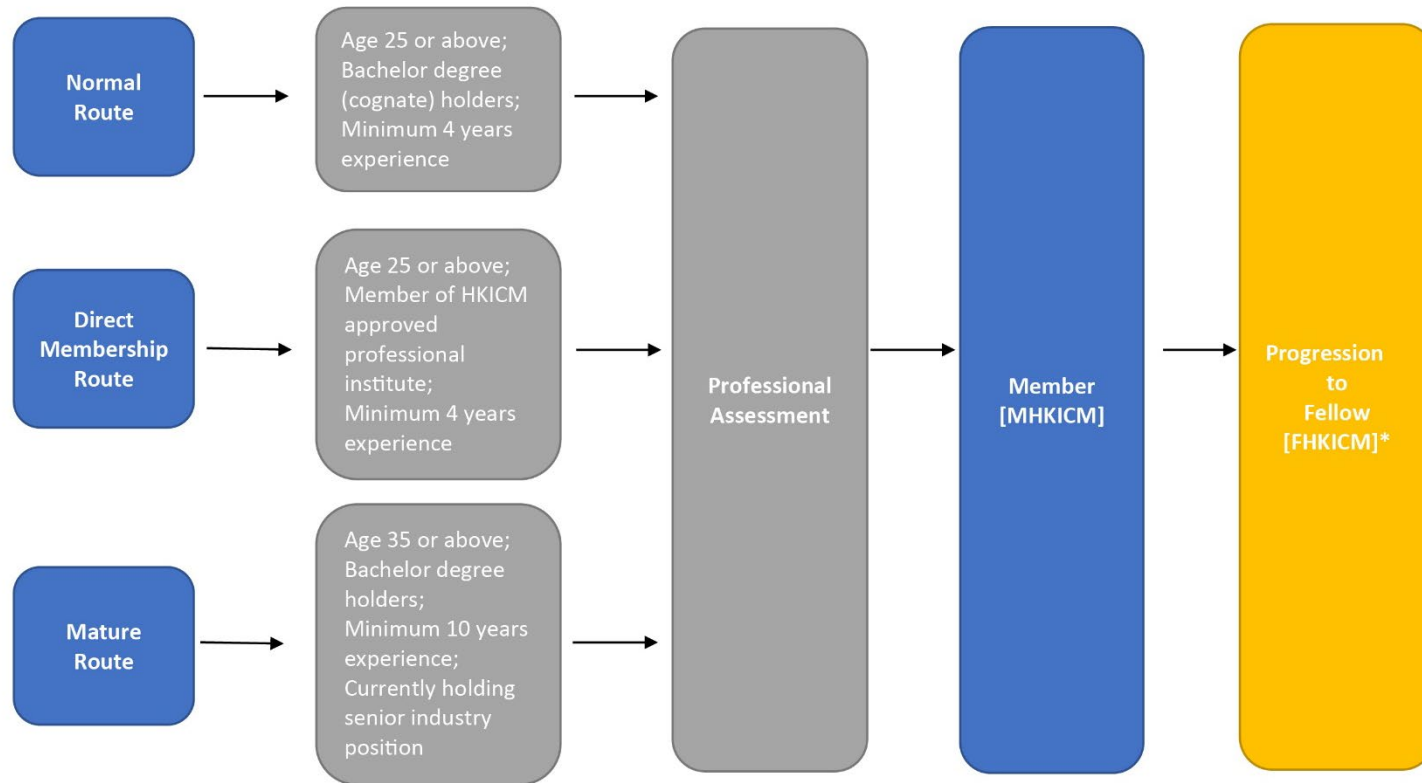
Normal Route

Age 25 or above; Bachelor degree (cognate) holders; Minimum 4 years experience

Direct Membership Route

Age 25 or above; Member of HKICM approved professional institute; Minimum 4 years experience

Mature Route

Age 35 or above; Bachelor degree holders; Minimum 10 years experience; Currently holding senior industry position

Professional Assessment

Member [MHKICM]

Progression to Fellow [FHKICM]*